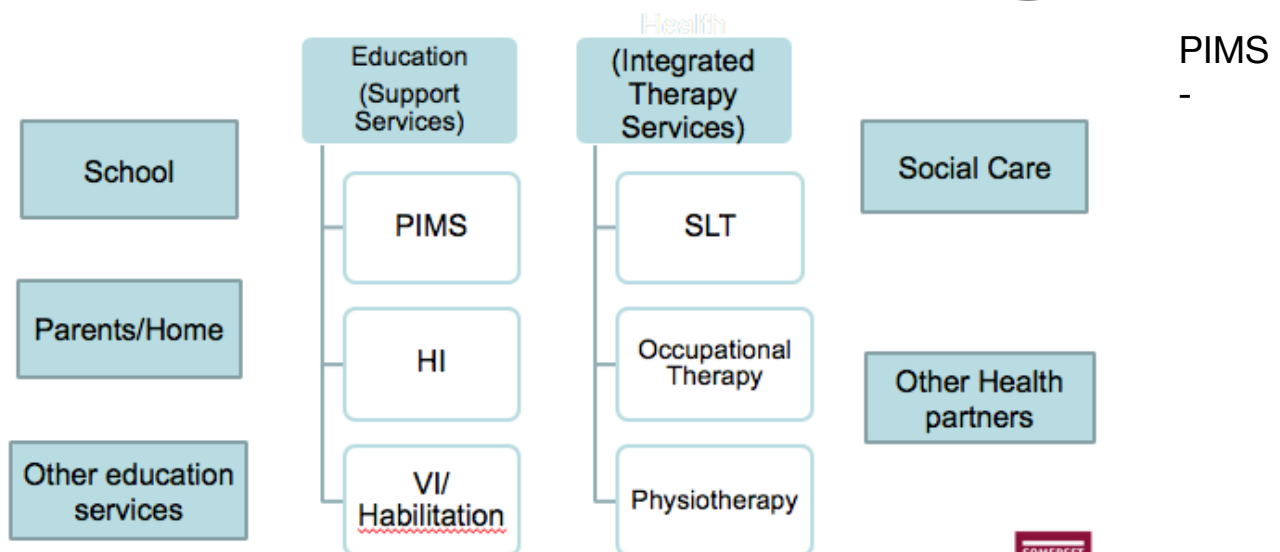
Health

Education (Support Services)

PIMS

HI

VI/ Habilitation

(Integrated Therapy Services)

SLT

Occupational Therapy

Physiotherapy

PIMS
-

School

Parents/Home

Other education services

Social Care

Other Health partners

SOMERSET